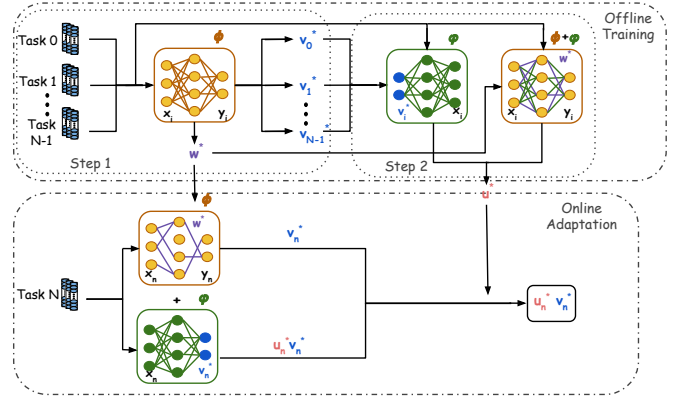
Offline Training

Task 0

Task 1

Task N-1

$\phi$

$x_i$

$y_i$

$v_0^*$

$v_1^*$

$v_{N-1}^*$

$\varphi$

$v_i^*$

$x_i$

$\phi + \varphi$

$w^*$

$x_i$

$y_i$

Step 1

$w^*$

Step 2

$u^*$

Online Adaptation

$\phi$

$w^*$

$x_n$

$y_n$

$v_n^*$

Task N

+ $\varphi$

$x_n$

$v_n$

$u_n^* v_n^*$

$u_n^* \ v_n^*$